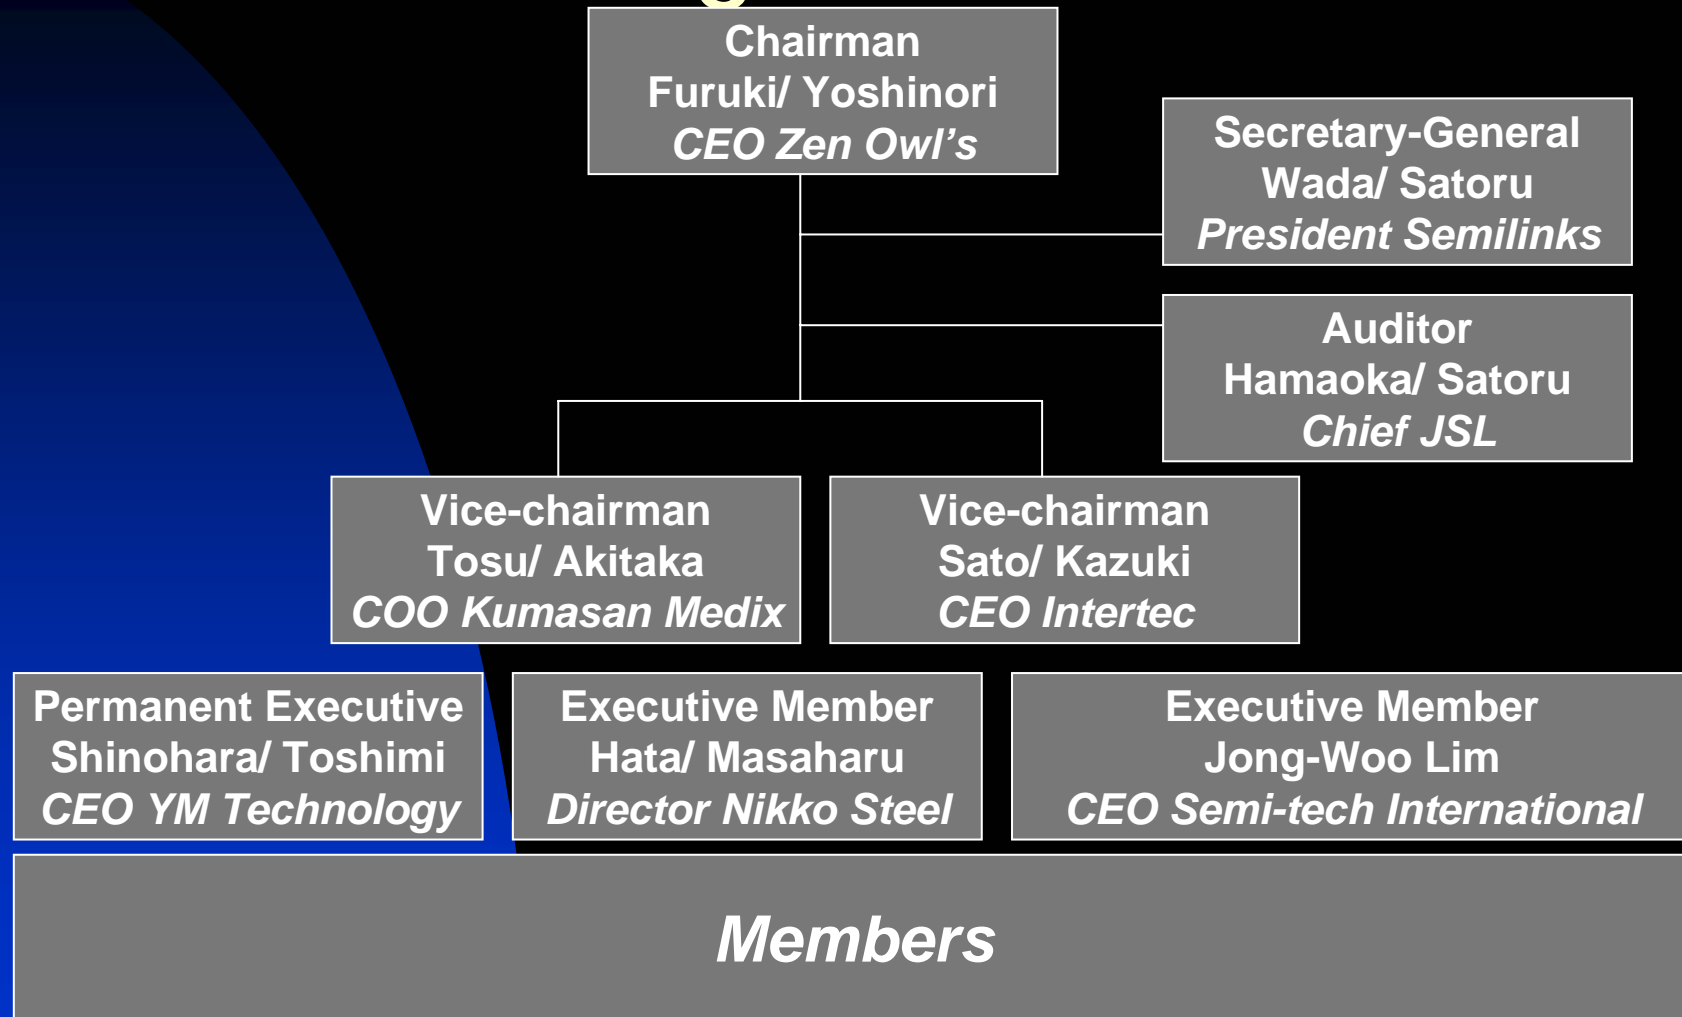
Chairman
Furuki/ Yoshinori
CEO Zen Owl's

Secretary-General
Wada/ Satoru
President Semilinks

Auditor
Hamaoka/ Satoru
Chief JSL

Vice-chairman
Tosu/ Akitaka
COO Kumasan Medix

Vice-chairman
Sato/ Kazuki
CEO Intertec

Permanent Executive
Shinohara/ Toshimi
CEO YM Technology

Executive Member
Hata/ Masaharu
Director Nikko Steel

Executive Member
Jong-Woo Lim
CEO Semi-tech International

Members